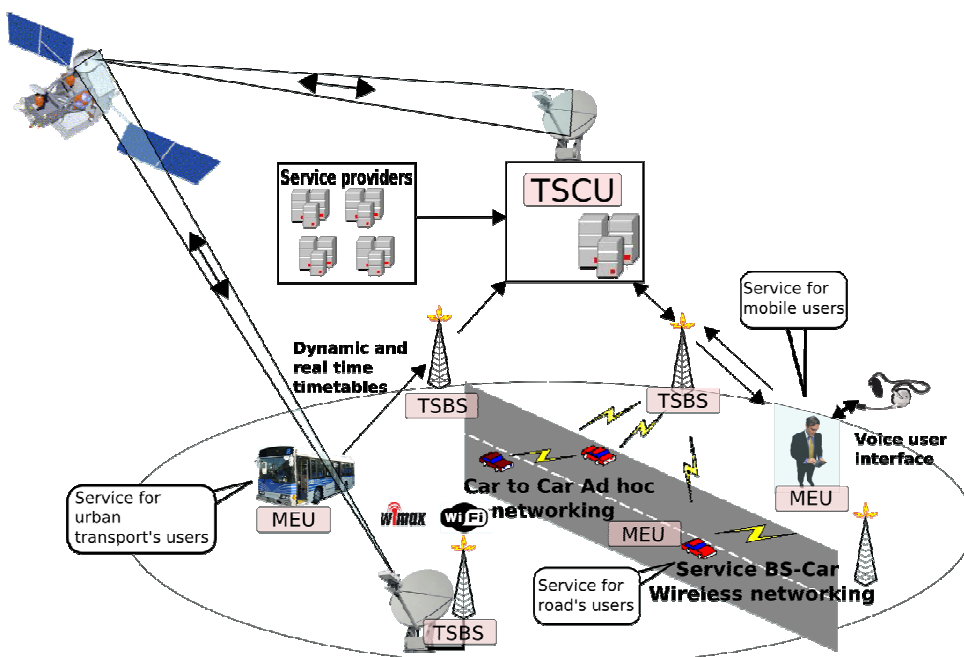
Service providers

TSCU

Service for mobile users

Dynamic and real time timetables

TSBS

TSBS

Voice user interface

Service for urban transport's users

MEU

Car to Car Ad hoc networking

MEU

wimax

WiFi

MEU

Service for road's users

Service BS-Car Wireless networking

TSBS